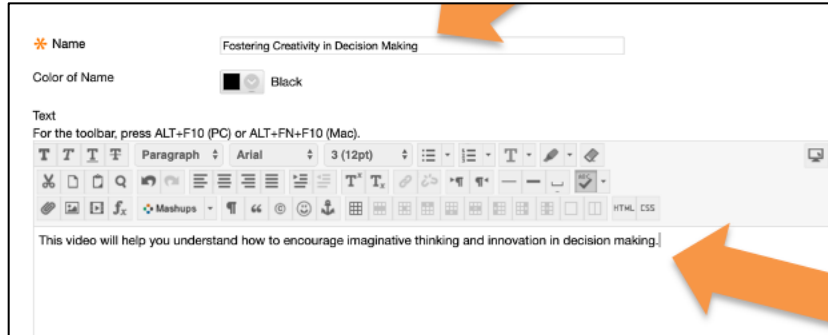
✳ Name
Fostering Creativity in Decision Making

Color of Name
Black

Text
For the toolbar, press ALT+F10 (PC) or ALT+FN+F10 (Mac).

T T T T Paragraph Arial 3 (12pt)

Mashups ¶ “ © HTML CSS

This video will help you understand how to encourage imaginative thinking and innovation in decision making.